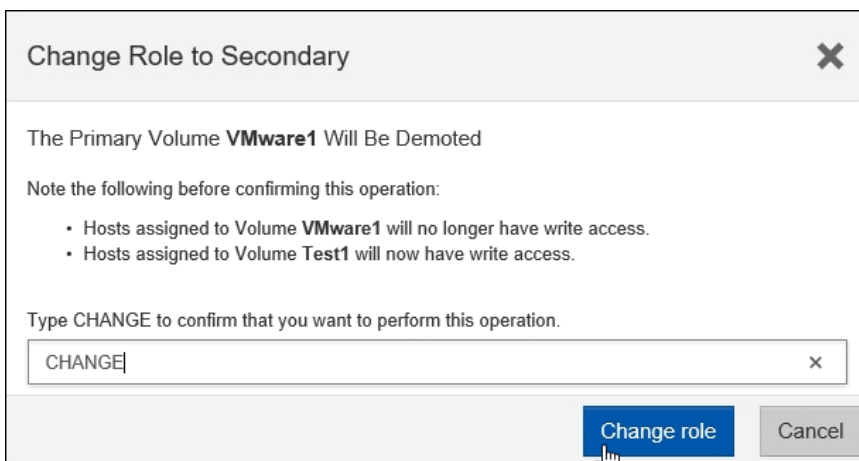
Change Role to Secondary

×

The Primary Volume **VMware1** Will Be Demoted

Note the following before confirming this operation:

- Hosts assigned to Volume **VMware1** will no longer have write access.
- Hosts assigned to Volume **Test1** will now have write access.

Type CHANGE to confirm that you want to perform this operation.

CHANGE ×

Change role Cancel